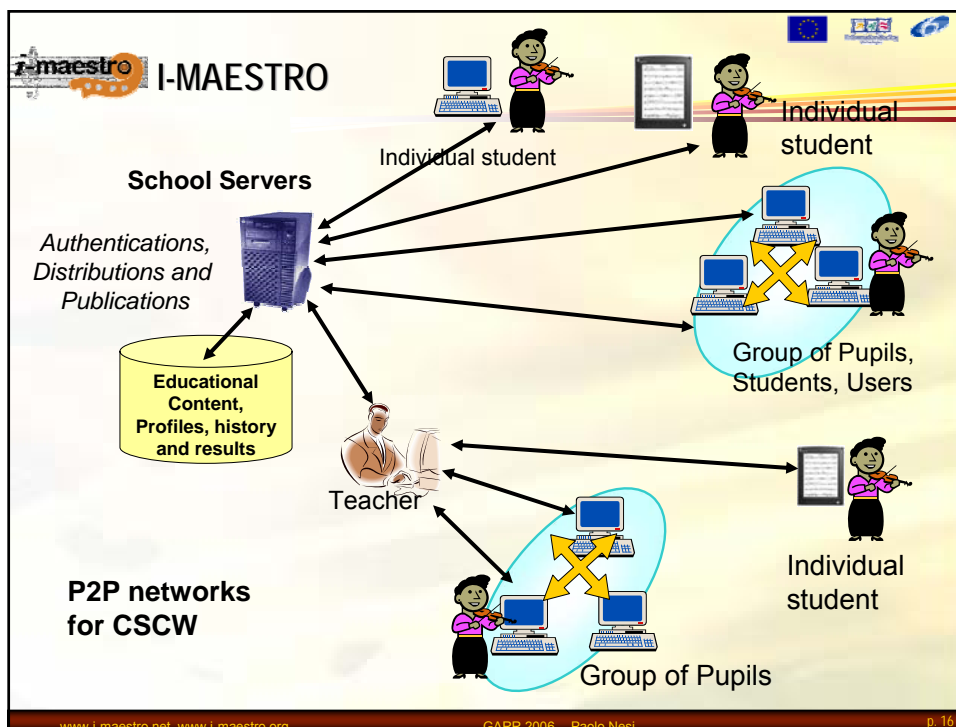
i-maestro I-MAESTRO

Individual student

Individual student

School Servers

Authentications, Distributions and Publications

Educational Content, Profiles, history and results

Group of Pupils, Students, Users

Teacher

Individual student

P2P networks for CSCW

Group of Pupils

www.i-maestro.net, www.i-maestro.org GARR 2006 -- Paolo Nesi p. 16